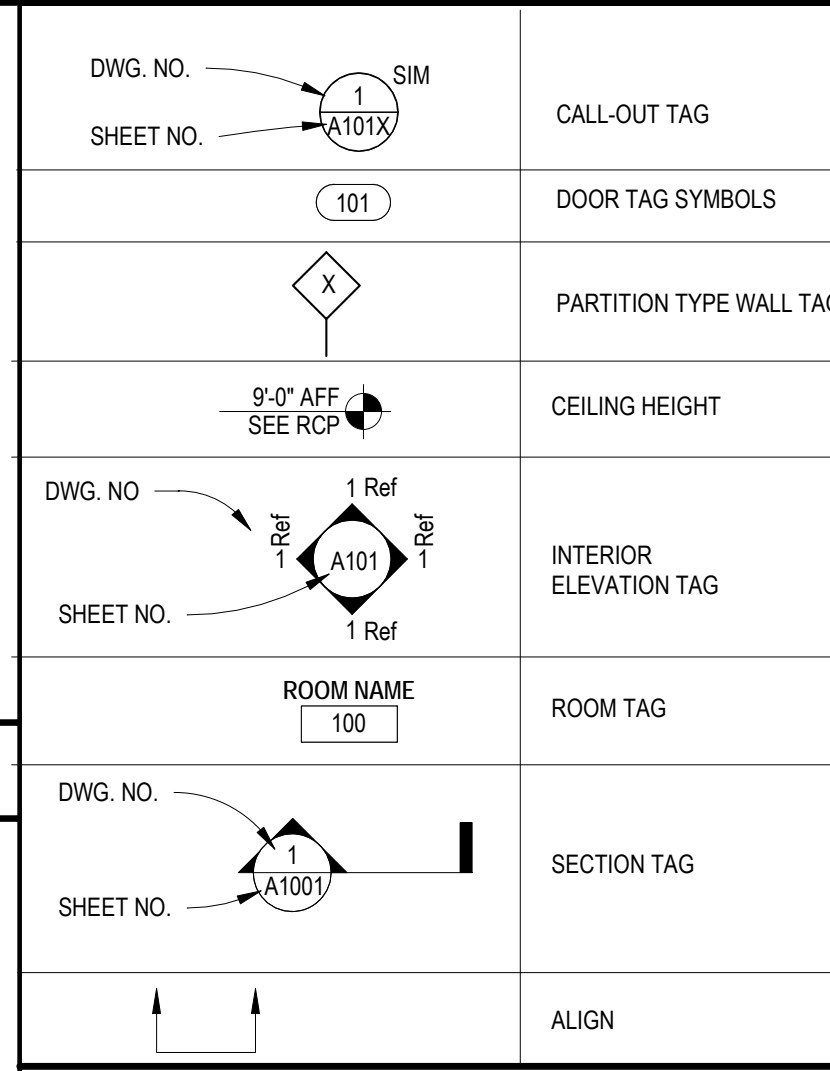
| | |
|---|---|
| DWG. NO. SIM 1 A101X SHEET NO. | CALL-OUT TAG |
| 101 | DOOR TAG SYMBOLS |
| X | PARTITION TYPE WALL TA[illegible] |
| 9'-0" AFF SEE RCP | CEILING HEIGHT |
| DWG. NO 1 Ref 1 Ref A101 1 Ref SHEET NO. 1 Ref | INTERIOR ELEVATION TAG |
| ROOM NAME 100 | ROOM TAG |
| DWG. NO. 1 A1001 SHEET NO. | SECTION TAG |
| | ALIGN |